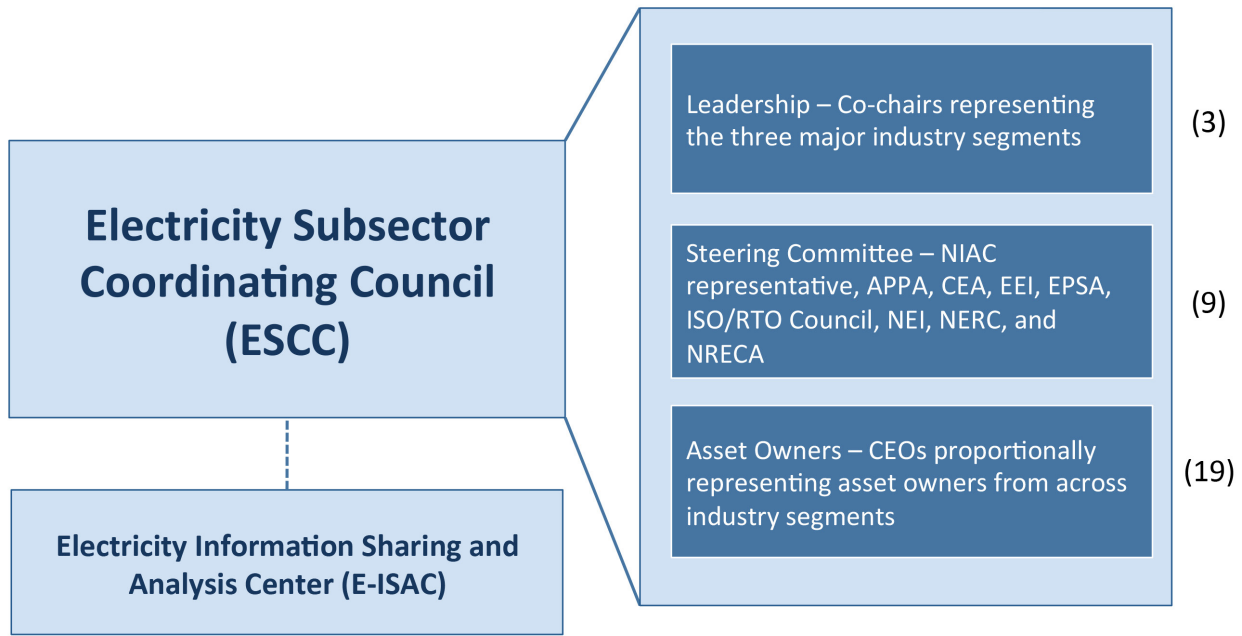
Electricity Subsector Coordinating Council (ESCC)

Electricity Information Sharing and Analysis Center (E-ISAC)

Leadership – Co-chairs representing the three major industry segments

(3)

Steering Committee – NIAC representative, APPA, CEA, EEI, EPSA, ISO/RTO Council, NEI, NERC, and NRECA

(9)

Asset Owners – CEOs proportionally representing asset owners from across industry segments

(19)